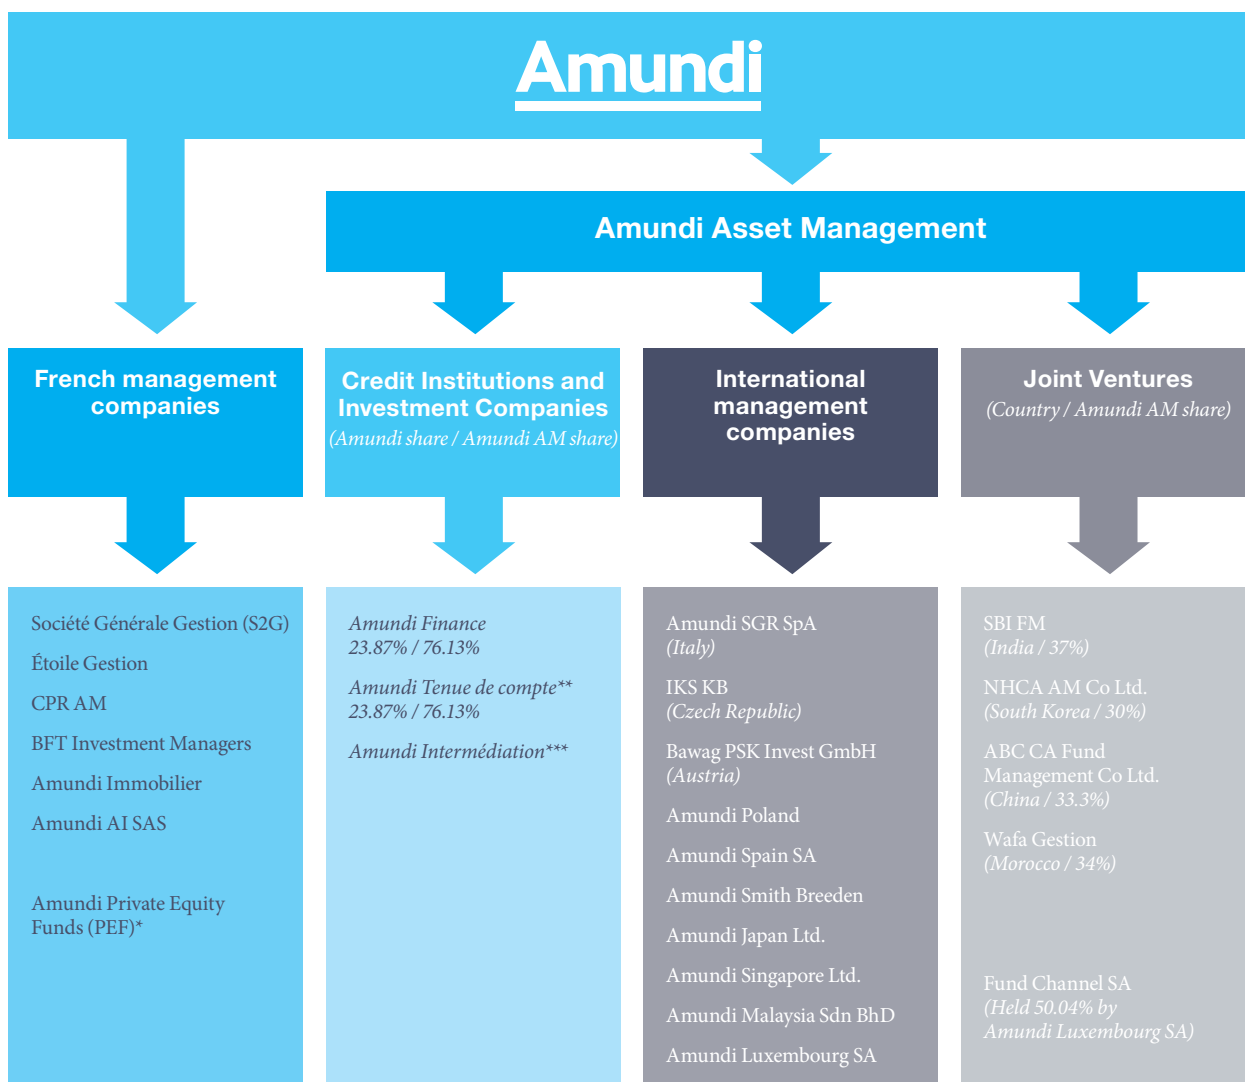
Amundi

Amundi Asset Management

French management companies

Credit Institutions and Investment Companies
(Amundi share / Amundi AM share)

International management companies

Joint Ventures
(Country / Amundi AM share)

Société Générale Gestion (S2G)

Étoile Gestion

CPR AM

BFT Investment Managers

Amundi Immobilier

Amundi AI SAS

Amundi Private Equity Funds (PEF)*

Amundi Finance
23.87% / 76.13%

Amundi Tenue de compte**
23.87% / 76.13%

Amundi Intermédiation***

Amundi SGR SpA
(Italy)

IKS KB
(Czech Republic)

Bawag PSK Invest GmbH
(Austria)

Amundi Poland

Amundi Spain SA

Amundi Smith Breeden

Amundi Japan Ltd.

Amundi Singapore Ltd.

Amundi Malaysia Sdn BhD

Amundi Luxembourg SA

SBI FM
(India / 37%)

NHCA AM Co Ltd.
(South Korea / 30%)

ABC CA Fund Management Co Ltd.
(China / 33.3%)

Wafa Gestion
(Morocco / 34%)

Fund Channel SA
(Held 50.04% by Amundi Luxembourg SA)